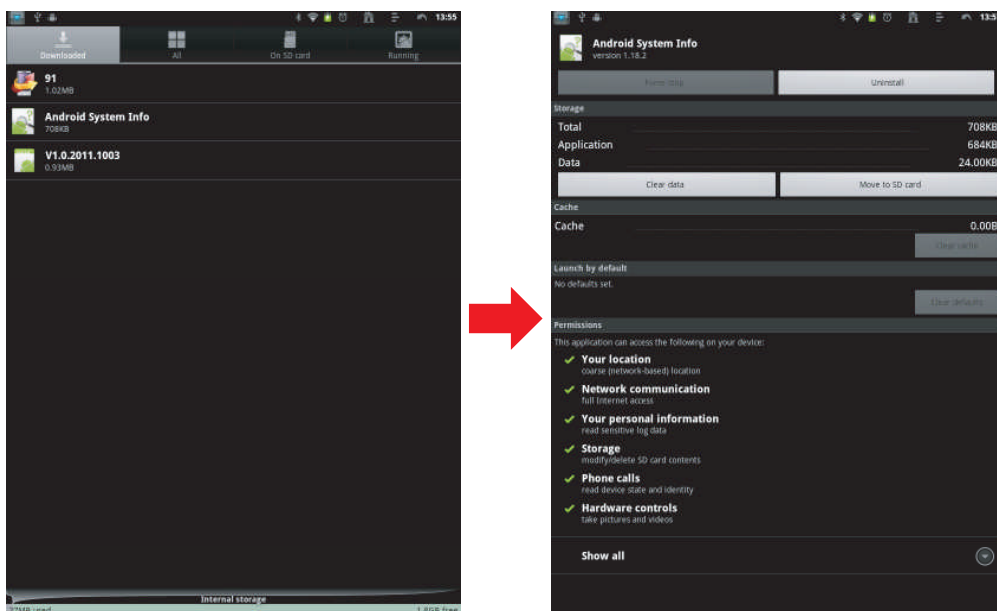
13:55

Downloaded All On SD card Running

91
1.02MB

Android System Info
708KB

V1.0.2011.1003
0.93MB

Internal storage
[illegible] used 1.8GB free

13:5

Android System Info
version 1.18.2

Force stop Uninstall

Storage
Total 708KB
Application 684KB
Data 24.00KB

Clear data Move to SD card

Cache
Cache 0.00B
Clear cache

Launch by default
No defaults set.
Clear defaults

Permissions
This application can access the following on your device:

Your location
coarse (network-based) location

Network communication
full Internet access

Your personal information
read sensitive log data

Storage
modify/delete SD card contents

Phone calls
read device state and identity

Hardware controls
take pictures and videos

Show all